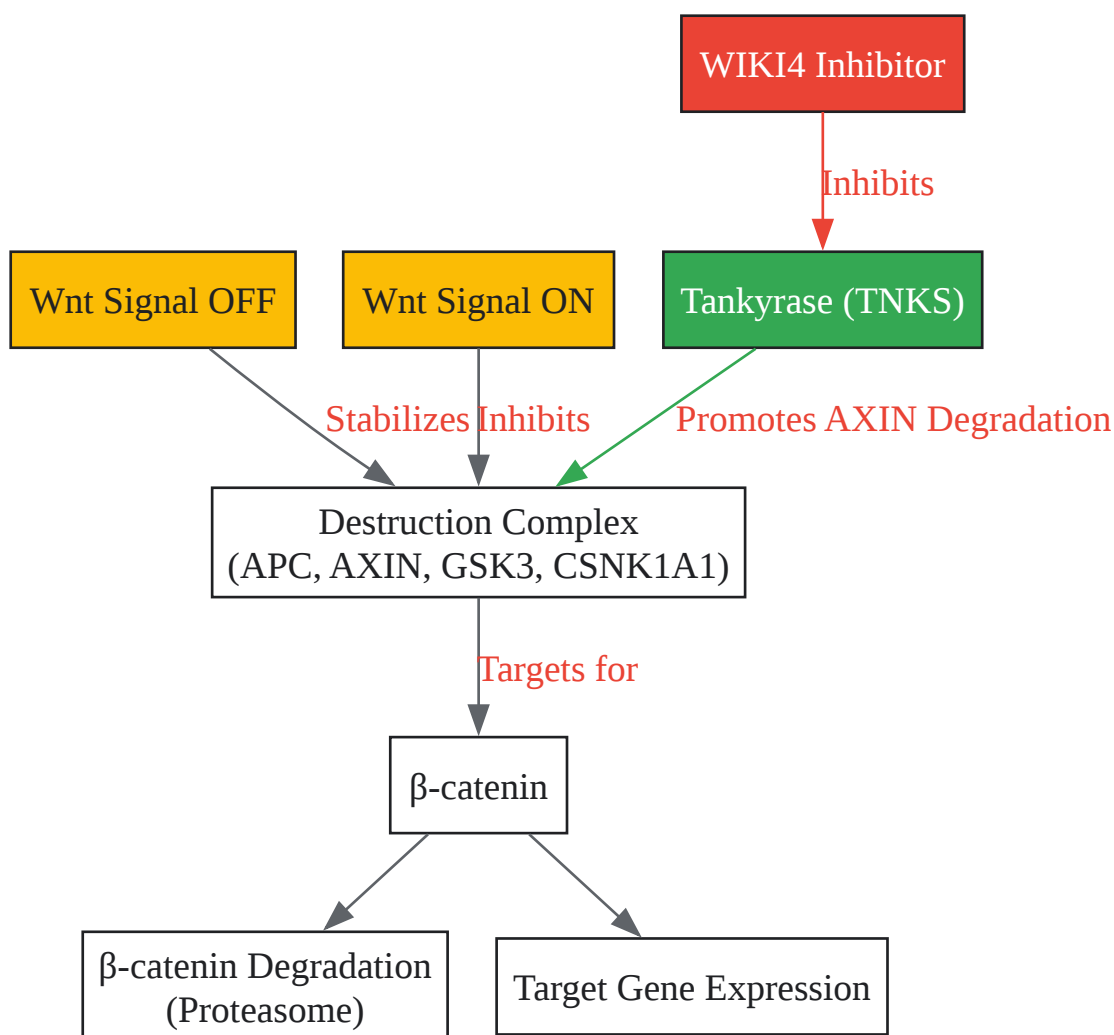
WIKI4 Inhibitor

Inhibits

Wnt Signal OFF

Wnt Signal ON

Tankyrase (TNKS)

Stabilizes

Inhibits

Promotes AXIN Degradation

Destruction Complex
(APC, AXIN, GSK3, CSNK1A1)

Targets for

β-catenin

β-catenin Degradation
(Proteasome)

Target Gene Expression